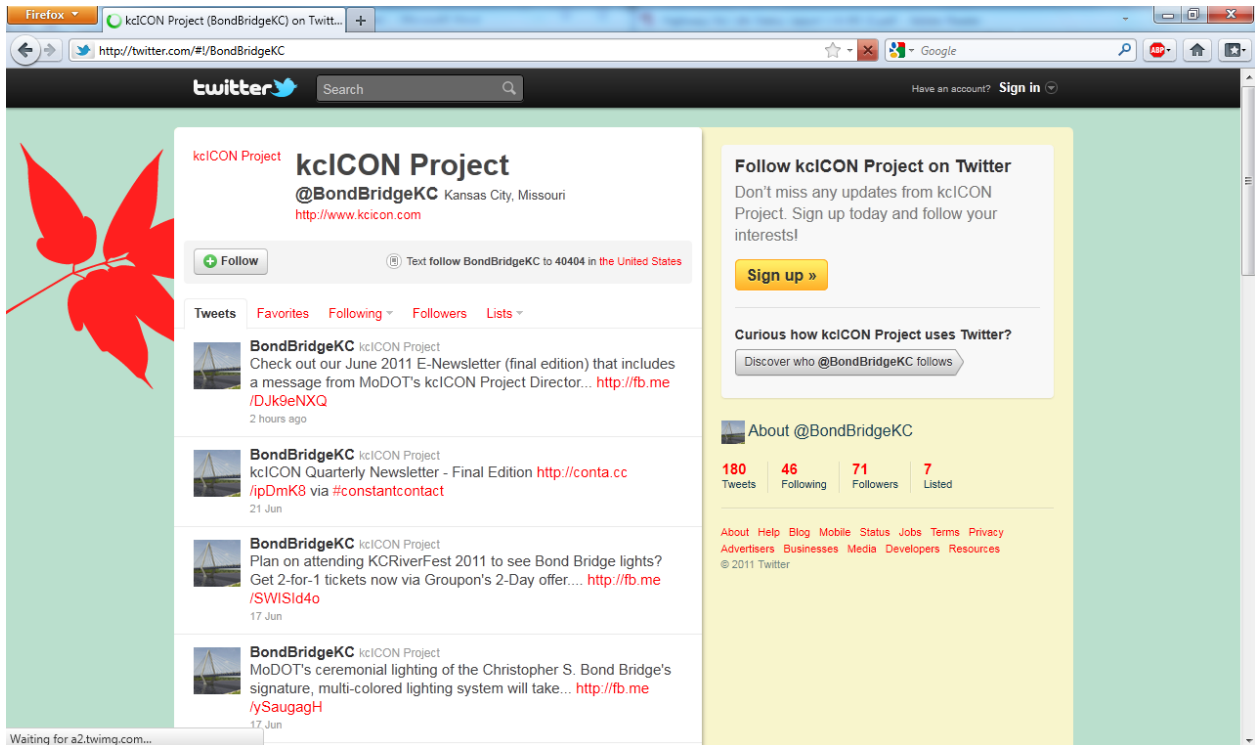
Firefox
kcICON Project (BondBridgeKC) on Twitt...
http://twitter.com/#!/BondBridgeKC
Google

twitter
Search
Have an account? Sign in

kcICON Project
kcICON Project
@BondBridgeKC Kansas City, Missouri
http://www.kcicon.com

Follow
Text follow BondBridgeKC to 40404 in the United States

Tweets Favorites Following Followers Lists

BondBridgeKC kcICON Project
Check out our June 2011 E-Newsletter (final edition) that includes a message from MoDOT's kcICON Project Director... http://fb.me/DJk9eNXQ
2 hours ago

BondBridgeKC kcICON Project
kcICON Quarterly Newsletter - Final Edition http://conta.cc/ipDmK8 via #constantcontact
21 Jun

BondBridgeKC kcICON Project
Plan on attending KCRiverFest 2011 to see Bond Bridge lights? Get 2-for-1 tickets now via Groupon's 2-Day offer.... http://fb.me/SWISld4o
17 Jun

BondBridgeKC kcICON Project
MoDOT's ceremonial lighting of the Christopher S. Bond Bridge's signature, multi-colored lighting system will take... http://fb.me/ySaugagH
17 Jun

Follow kcICON Project on Twitter
Don't miss any updates from kcICON Project. Sign up today and follow your interests!
Sign up »

Curious how kcICON Project uses Twitter?
Discover who @BondBridgeKC follows

About @BondBridgeKC
180 Tweets
46 Following
71 Followers
7 Listed

About Help Blog Mobile Status Jobs Terms Privacy
Advertisers Businesses Media Developers Resources
© 2011 Twitter

Waiting for a2.twimg.com...